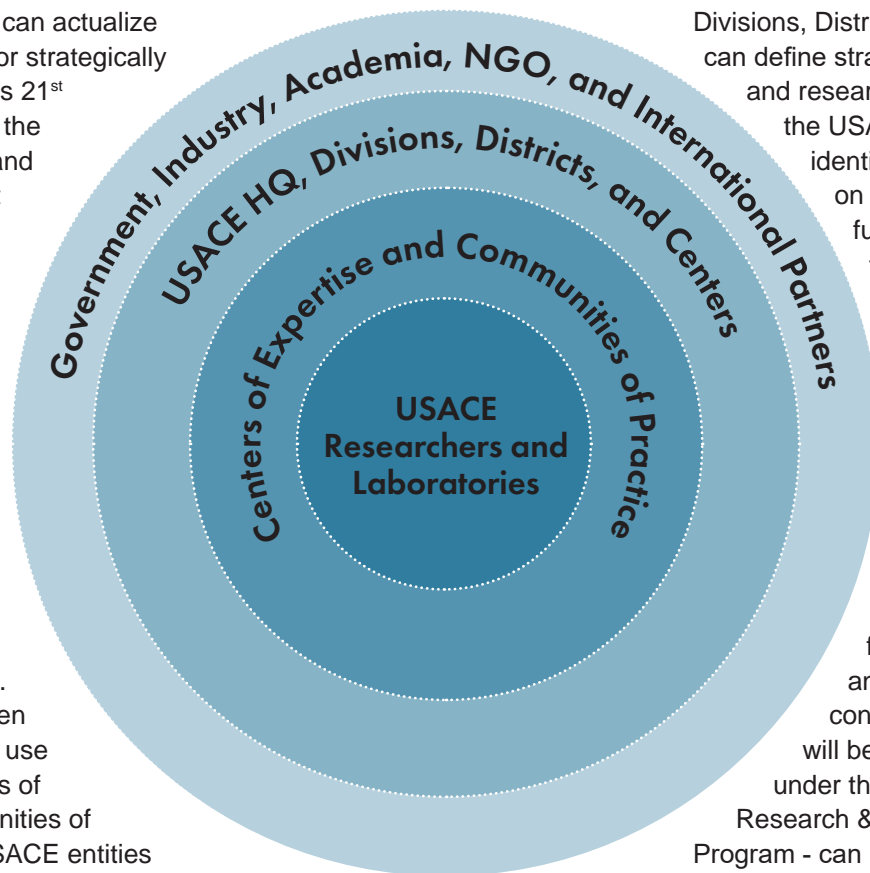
can actualize
or strategically
s 21$^{st}$
the
and
:

Divisions, Distr
can define stra
and resear
the US
identi
on
fu

Government, Industry, Academia, NGO, and International Partners

USACE HQ, Divisions, Districts, and Centers

Centers of Expertise and Communities of Practice

USACE
Researchers and
Laboratories

.
en
use
s of
nities of
SACE entities

f
an
con
will be
under th
Research &
Program - can